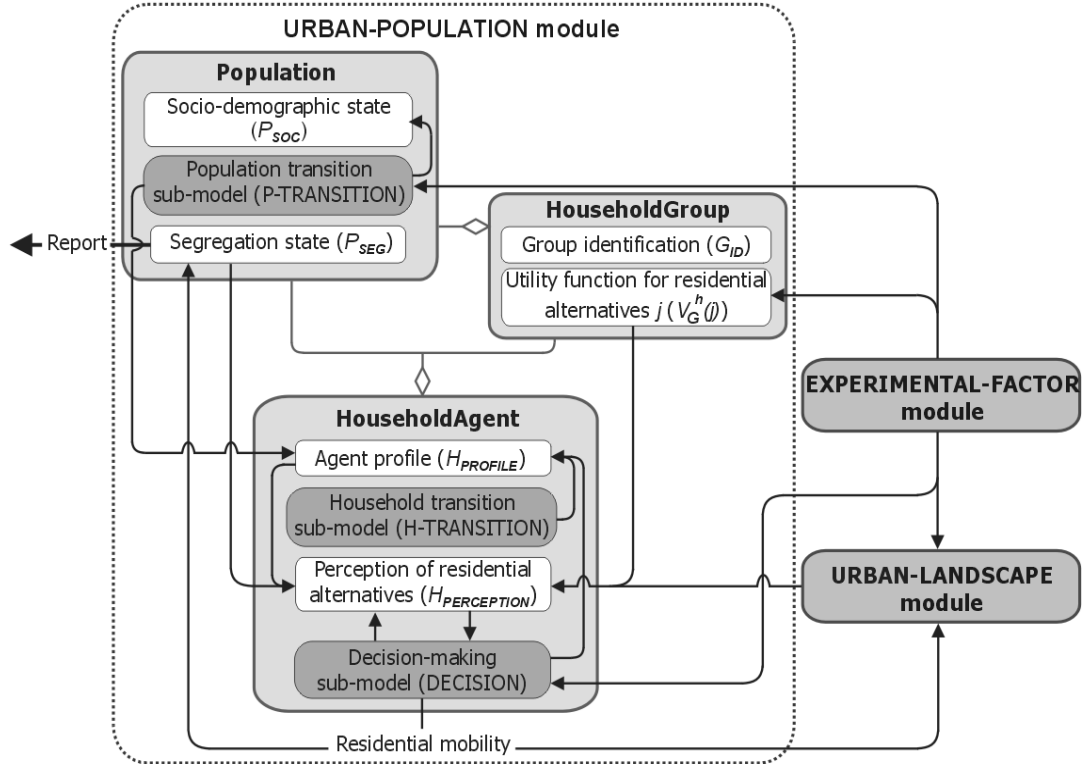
URBAN-POPULATION module

Population

Socio-demographic state ($P_{SOC}$)

Population transition sub-model (P-TRANSITION)

Report

Segregation state ($P_{SEG}$)

HouseholdGroup

Group identification ($G_{ID}$)

Utility function for residential alternatives $j$ ($V_G^h(j)$)

EXPERIMENTAL-FACTOR module

HouseholdAgent

Agent profile ($H_{PROFILE}$)

Household transition sub-model (H-TRANSITION)

Perception of residential alternatives ($H_{PERCEPTION}$)

URBAN-LANDSCAPE module

Decision-making sub-model (DECISION)

Residential mobility